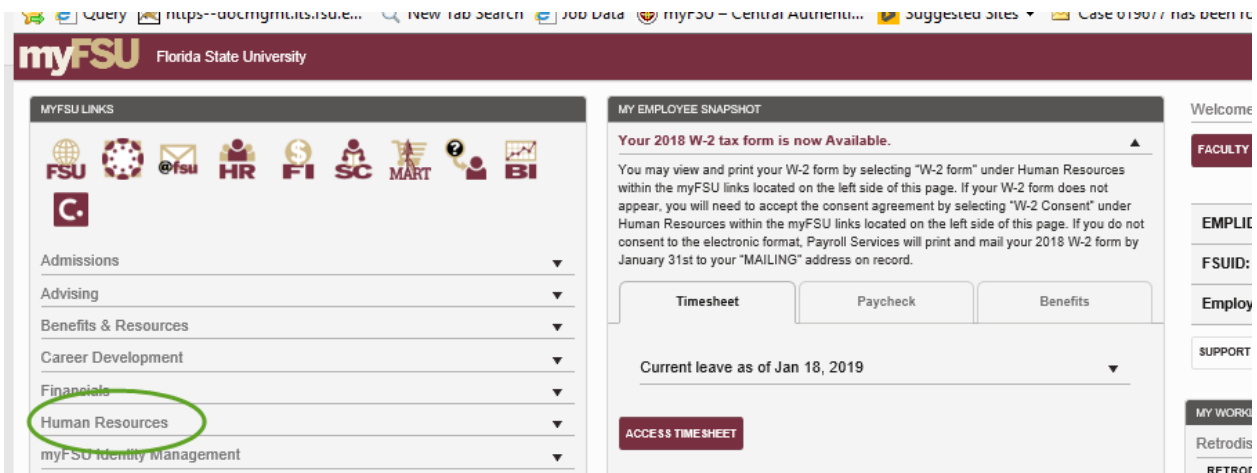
Query https--docmgmt.its.fsu.e... New Tab Search Job Data myFSU – Central Authenti... Suggested Sites Case 619677 has been r

myFSU Florida State University

MYFSU LINKS

FSU @fsu HR FI SC MART BI

C.

Admissions
Advising
Benefits & Resources
Career Development
Financials
Human Resources
myFSU Identity Management

MY EMPLOYEE SNAPSHOT

Your 2018 W-2 tax form is now Available.

You may view and print your W-2 form by selecting "W-2 form" under Human Resources within the myFSU links located on the left side of this page. If your W-2 form does not appear, you will need to accept the consent agreement by selecting "W-2 Consent" under Human Resources within the myFSU links located on the left side of this page. If you do not consent to the electronic format, Payroll Services will print and mail your 2018 W-2 form by January 31st to your "MAILING" address on record.

| Timesheet | Paycheck | Benefits |
|---|---|---|

Current leave as of Jan 18, 2019

ACCESS TIMESHEET

Welcome

FACULTY

EMPLID

FSUID:

Employ

SUPPORT

MY WORK

Retrodis

RETRO